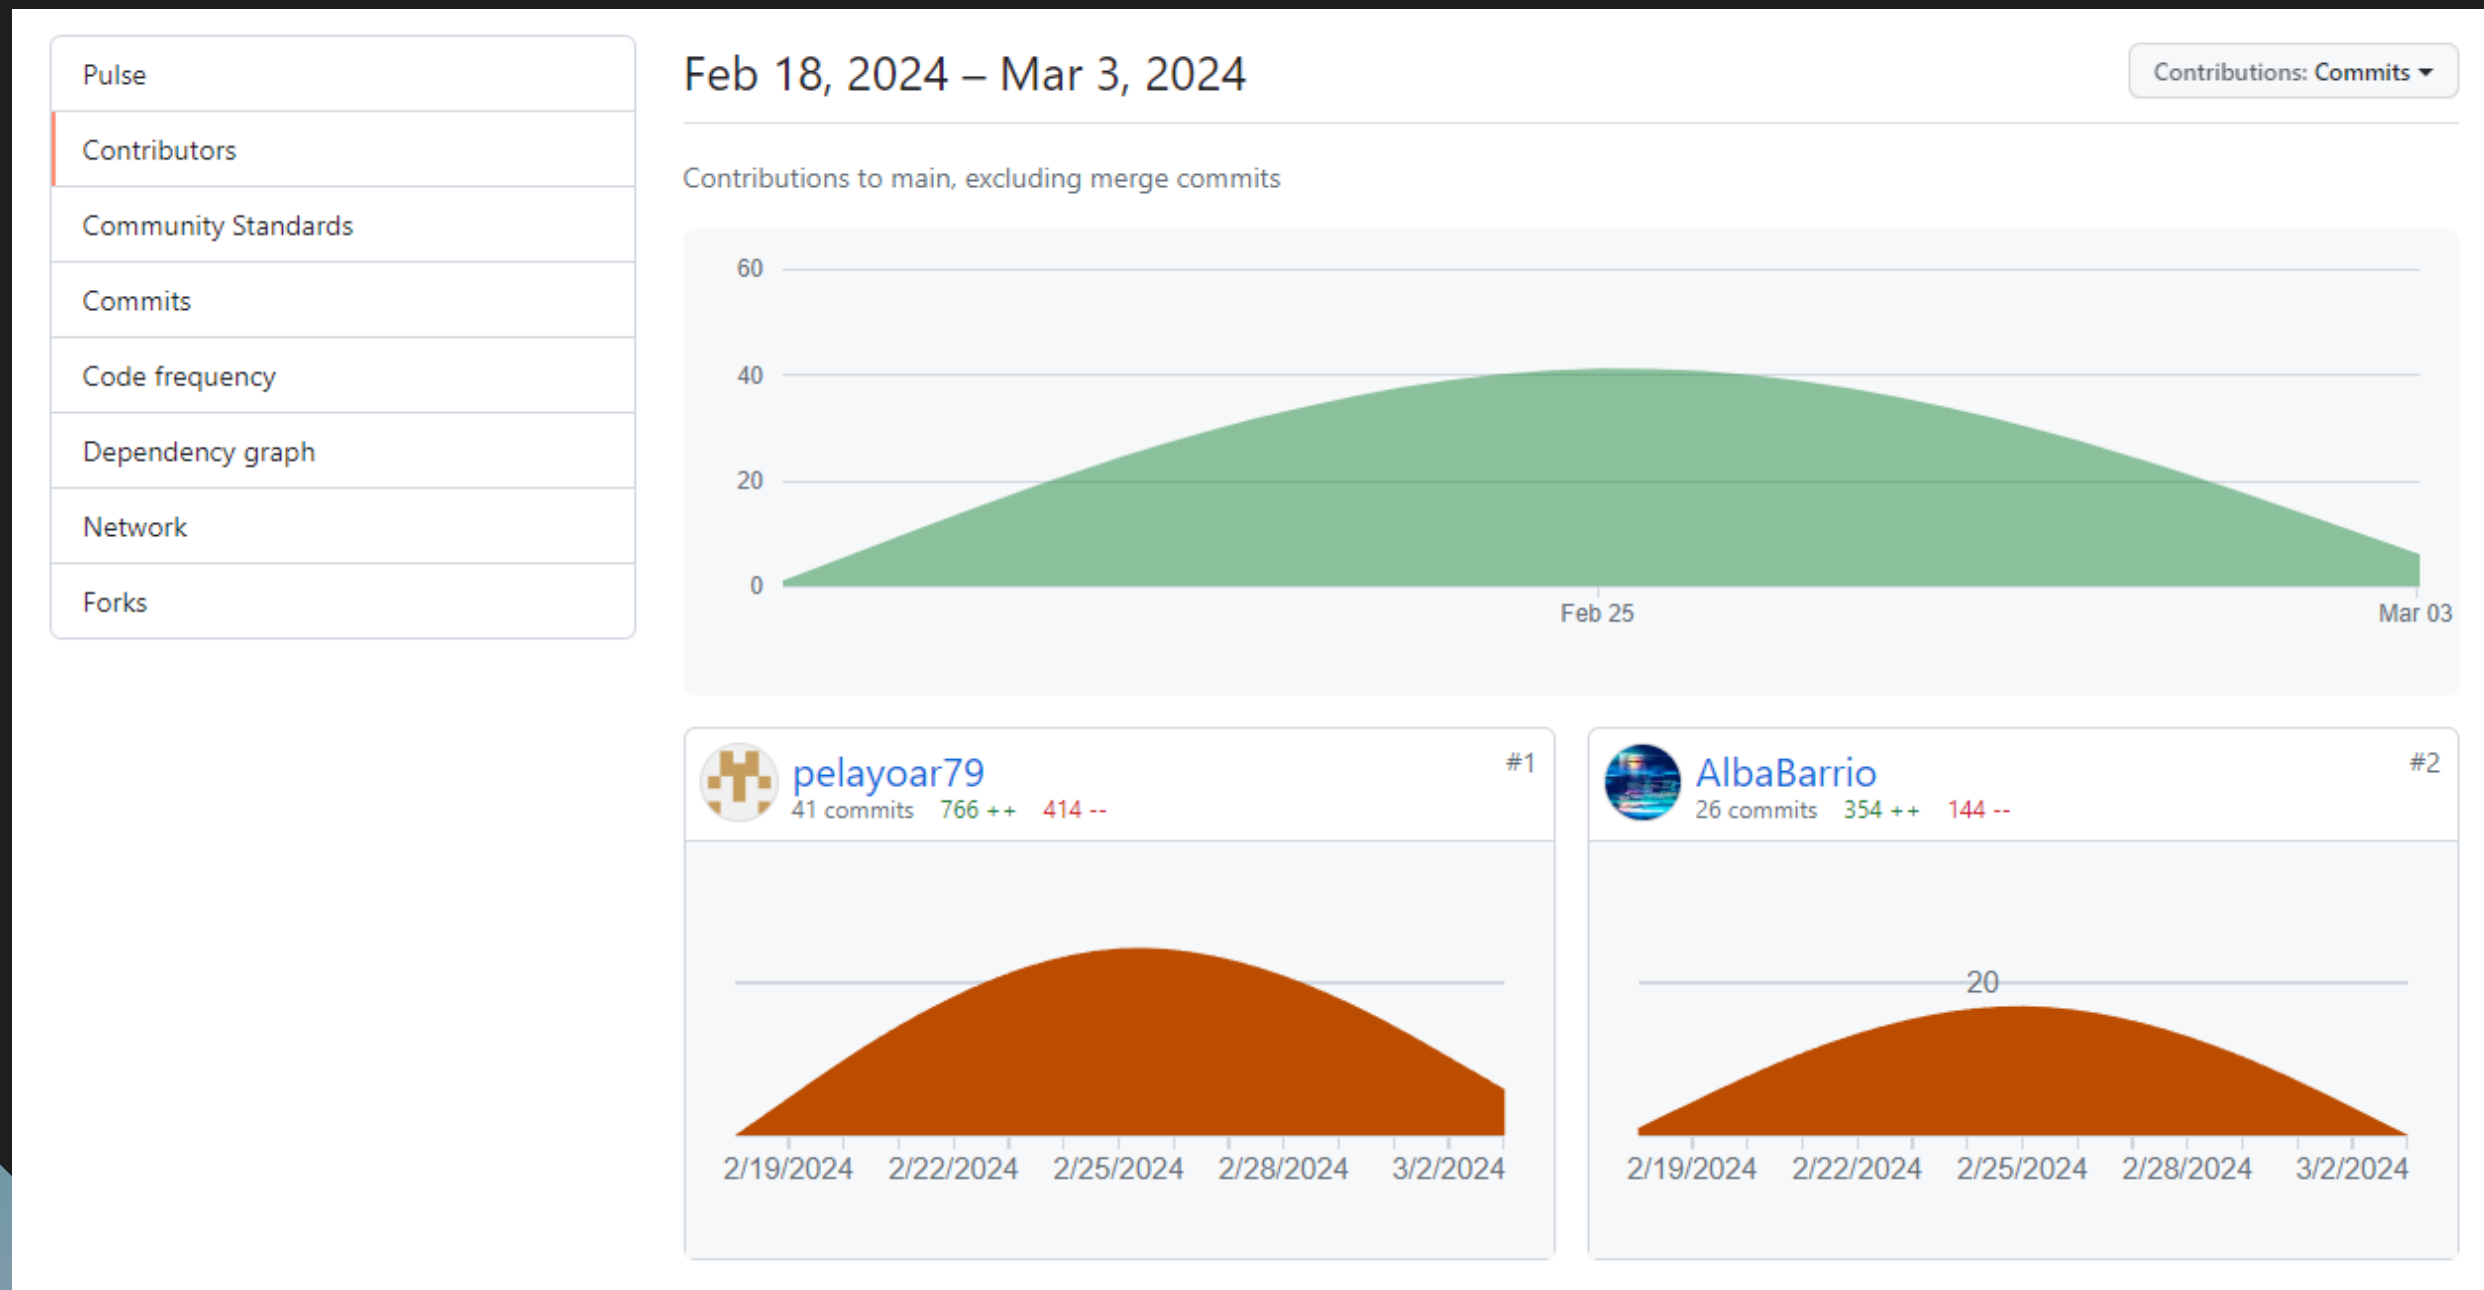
Pulse

Contributors

Community Standards

Commits

Code frequency

Dependency graph

Network

Forks

Feb 18, 2024 – Mar 3, 2024

Contributions: Commits

Contributions to main, excluding merge commits

60
40
20
0

Feb 25
Mar 03

pelayoar79
41 commits 766 ++ 414 --
#1

2/19/2024 2/22/2024 2/25/2024 2/28/2024 3/2/2024

AlbaBarrio
26 commits 354 ++ 144 --
#2

20

2/19/2024 2/22/2024 2/25/2024 2/28/2024 3/2/2024